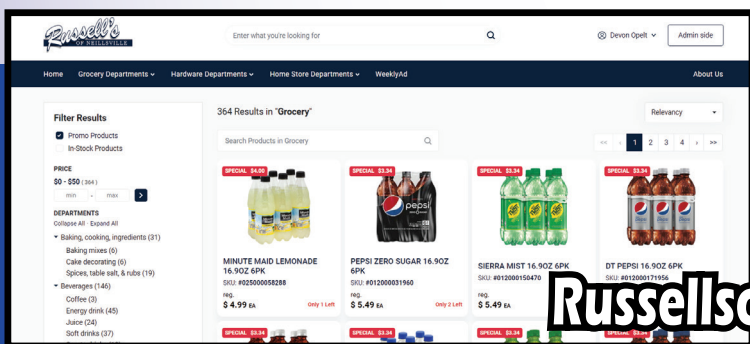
Russell's OF NEILLSVILLE

Enter what you're looking for

Devon Opelt

Admin side

Home Grocery Departments Hardware Departments Home Store Departments WeeklyAd About Us

Filter Results

Promo Products

In-Stock Products

PRICE

$0 - $50 (364)

min - max

DEPARTMENTS

Collapse All · Expand All

Baking, cooking, ingredients (31)

Baking mixes (6)

Cake decorating (6)

Spices, table salt, & rubs (19)

Beverages (146)

Coffee (3)

Energy drink (45)

Juice (24)

Soft drinks (37)

364 Results in "Grocery"

Relevancy

Search Products in Grocery

<< < 1 2 3 4 > >>

SPECIAL $4.00

MINUTE MAID LEMONADE 16.9OZ 6PK

SKU: #025000058288

reg.

$ 4.99 EA

Only 1 Left

SPECIAL $3.34

PEPSI ZERO SUGAR 16.9OZ 6PK

SKU: #012000031960

reg.

$ 5.49 EA

Only 2 Left

SPECIAL $3.34

SIERRA MIST 16.9OZ 6PK

SKU: #012000150470

reg.

$ 5.49 EA

SPECIAL $3.34

DT PEPSI 16.9OZ 6PK

SKU: #012000171956

SPECIAL $3.34

SPECIAL $3.34

SPECIAL $3.34

Russellsc